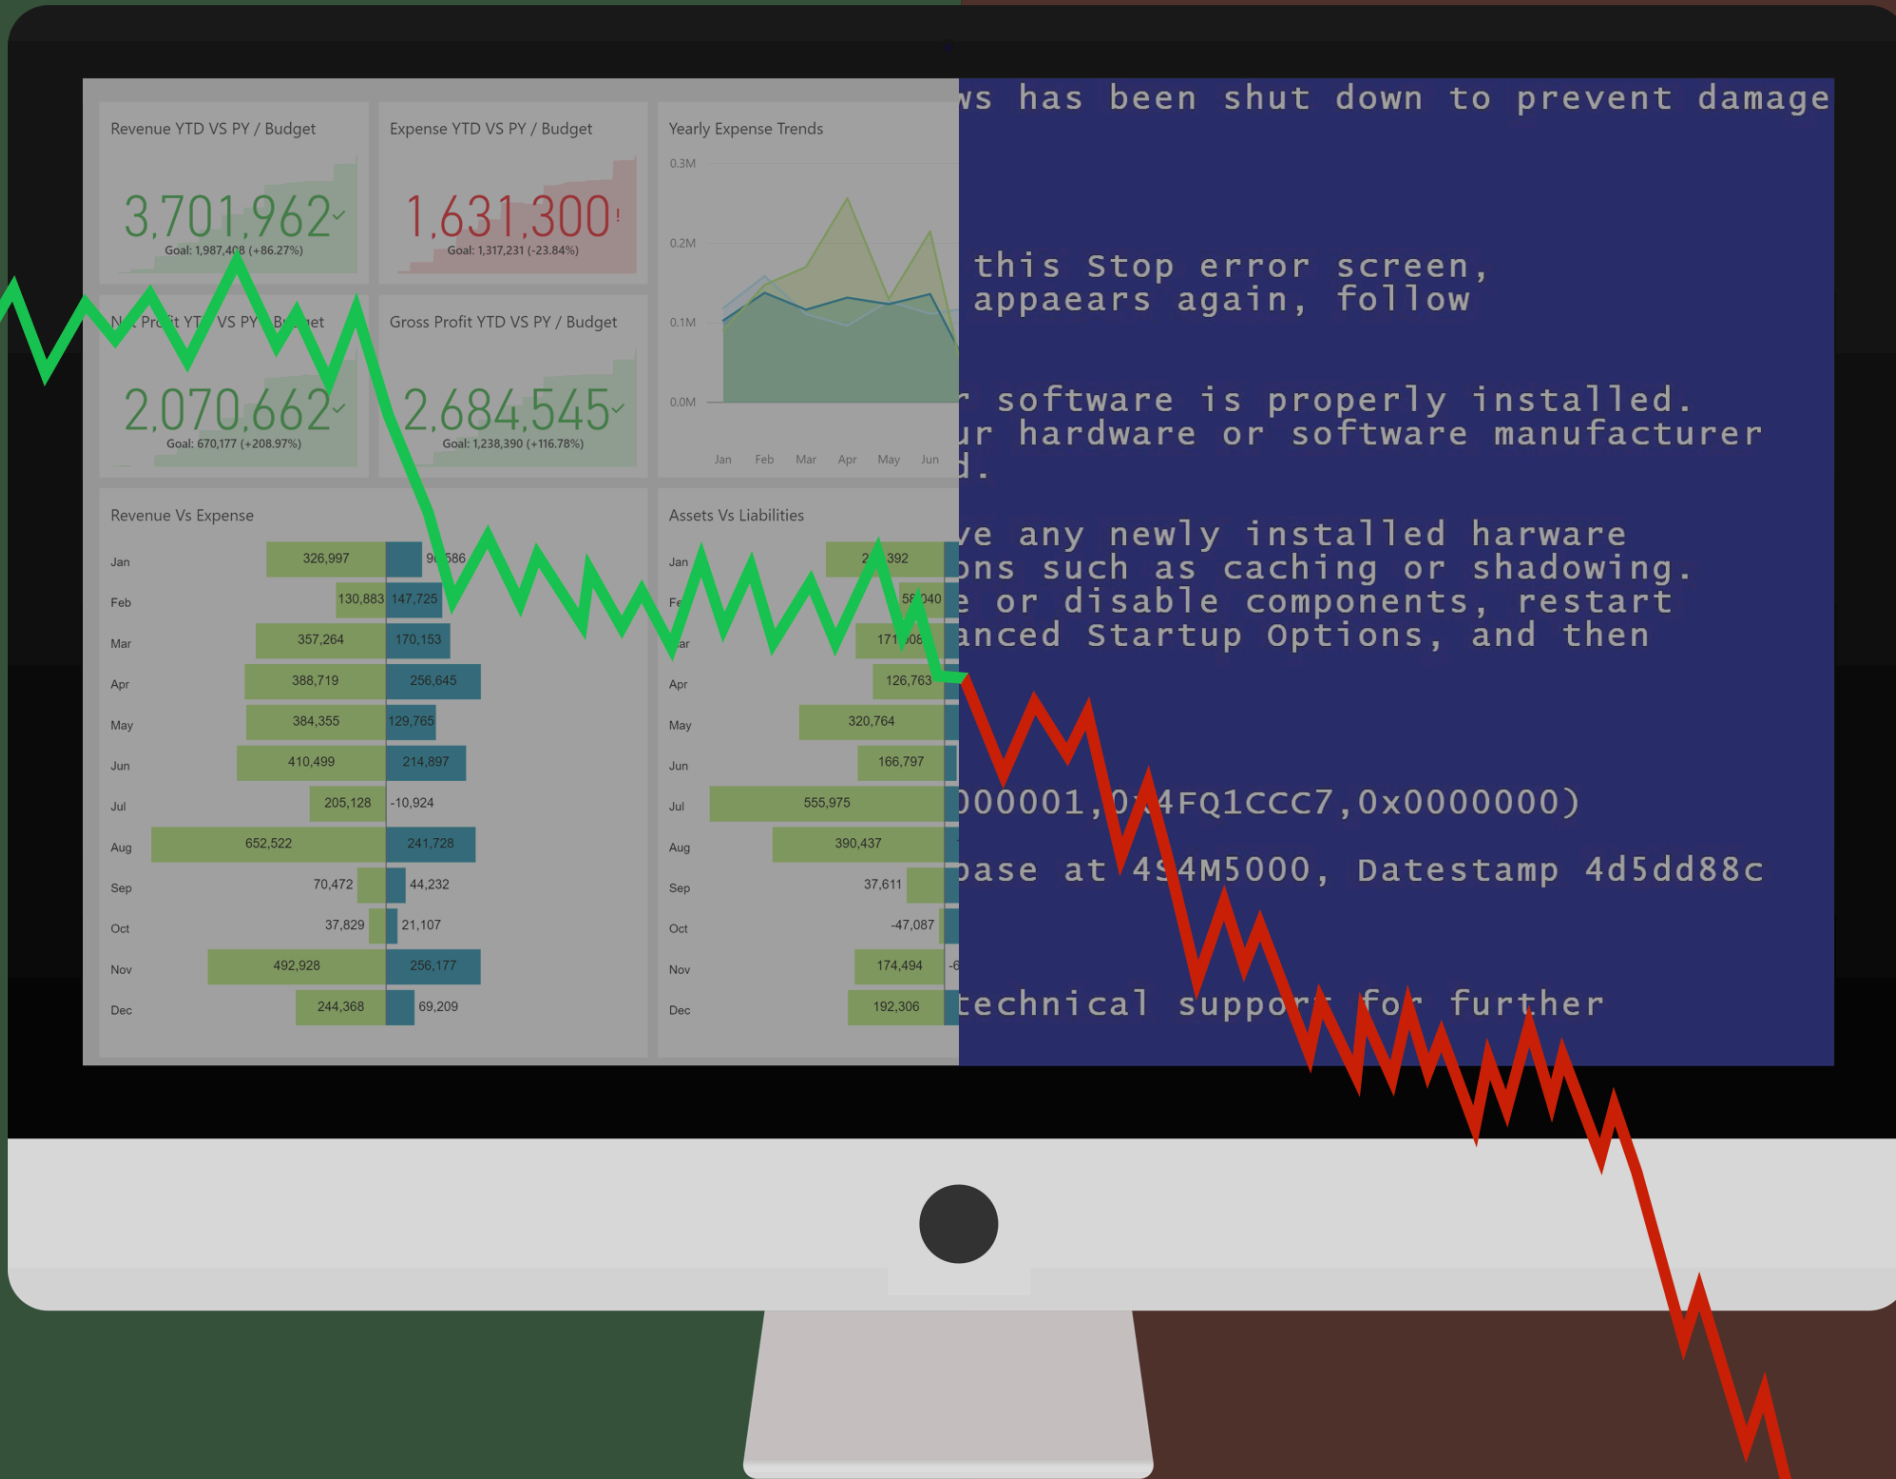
Revenue YTD VS PY / Budget

3,701,962

Goal: 1,987,408 (+86.27%)

Expense YTD VS PY / Budget

1,631,300

Goal: 1,317,231 (-23.84%)

Yearly Expense Trends

0.3M
0.2M
0.1M
0.0M

Jan Feb Mar Apr May Jun

N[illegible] Pr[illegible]t YT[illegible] VS PY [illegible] B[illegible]et

2,070,662

Goal: 670,177 (+208.97%)

Gross Profit YTD VS PY / Budget

2,684,545

Goal: 1,238,390 (+116.78%)

Revenue Vs Expense

| | | |
|---|---|---|
| Jan | 326,997 | 9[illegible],586 |
| Feb | 130,883 | 147,725 |
| Mar | 357,264 | 170,153 |
| Apr | 388,719 | 256,645 |
| May | 384,355 | 129,765 |
| Jun | 410,499 | 214,897 |
| Jul | 205,128 | -10,924 |
| Aug | 652,522 | 241,728 |
| Sep | 70,472 | 44,232 |
| Oct | 37,829 | 21,107 |
| Nov | 492,928 | 256,177 |
| Dec | 244,368 | 69,209 |

Assets Vs Liabilities

| | |
|---|---|
| Jan | 2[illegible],392 |
| Fe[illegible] | 5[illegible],040 |
| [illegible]ar | 171,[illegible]08 |
| Apr | 126,763 |
| May | 320,764 |
| Jun | 166,797 |
| Jul | 555,975 |
| Aug | 390,437 |
| Sep | 37,611 |
| Oct | -47,087 |
| Nov | 174,494 |
| Dec | 192,306 |

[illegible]ws has been shut down to prevent damage

this Stop error screen,
appaears again, follow

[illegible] software is properly installed.
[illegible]ur hardware or software manufacturer
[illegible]d.

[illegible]ve any newly installed harware
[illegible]ons such as caching or shadowing.
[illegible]e or disable components, restart
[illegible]anced Startup Options, and then

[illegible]000001,0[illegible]4FQ1CCC7,0x0000000)

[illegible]base at 4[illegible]4M5000, Datestamp 4d5dd88c

technical support for further